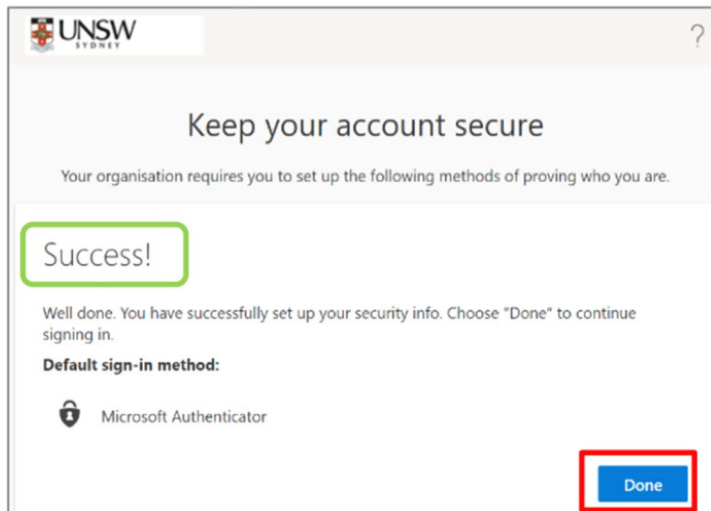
UNSW
SYDNEY

?

Keep your account secure

Your organisation requires you to set up the following methods of proving who you are.

Success!

Well done. You have successfully set up your security info. Choose "Done" to continue signing in.

Default sign-in method:

Microsoft Authenticator

Done